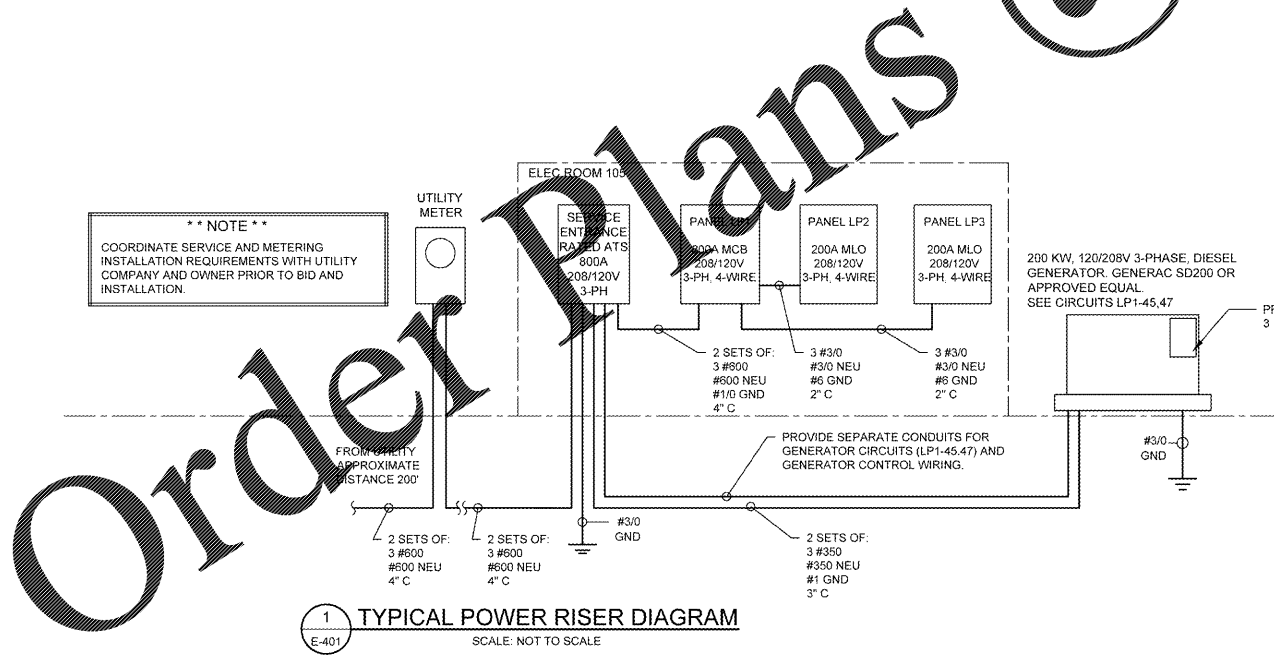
Order Plans ©

ELEC ROOM 105

UTILITY METER

* * NOTE * *
COORDINATE SERVICE AND METERING INSTALLATION REQUIREMENTS WITH UTILITY COMPANY AND OWNER PRIOR TO BID AND INSTALLATION.

SERVICE ENTRANCE RATED ATS 800A 208/120V 3-PH

PANEL LP1
200A MCB 208/120V 3-PH, 4-WIRE

PANEL LP2
200A MLO 208/120V 3-PH, 4-WIRE

PANEL LP3
200A MLO 208/120V 3-PH, 4-WIRE

200 KW, 120/208V 3-PHASE, DIESEL GENERATOR. GENERAC SD200 OR APPROVED EQUAL.
SEE CIRCUITS LP1-45,47

PI
3

2 SETS OF:
3 #600
#600 NEU
#1/0 GND
4" C

3 #3/0
#3/0 NEU
#6 GND
2" C

3 #3/0
#3/0 NEU
#6 GND
2" C

FROM UTILITY APPROXIMATE DISTANCE 200'

PROVIDE SEPARATE CONDUITS FOR GENERATOR CIRCUITS (LP1-45.47) AND GENERATOR CONTROL WIRING.

#3/0
GND

2 SETS OF:
3 #600
#600 NEU
4" C

2 SETS OF:
3 #600
#600 NEU
4" C

#3/0
GND

2 SETS OF:
3 #350
#350 NEU
#1 GND
3" C

1
E-401
TYPICAL POWER RISER DIAGRAM
SCALE: NOT TO SCALE